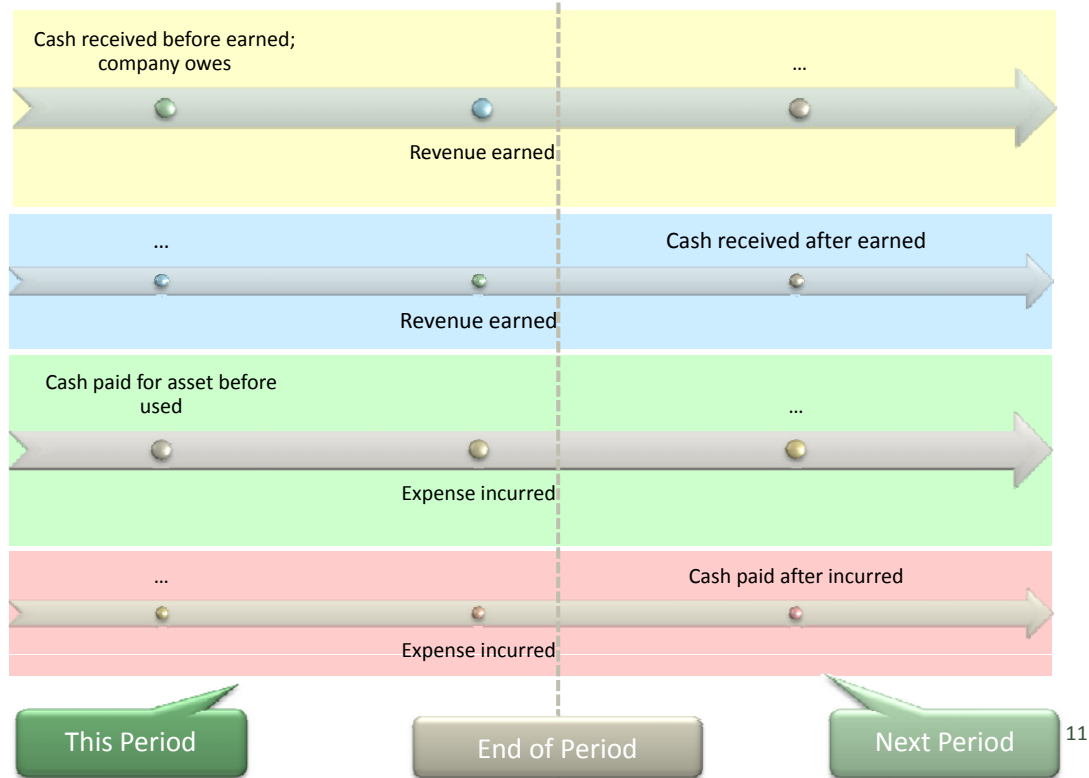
Cash received before earned; company owes

…

Revenue earned

…

Cash received after earned

Revenue earned

Cash paid for asset before used

…

Expense incurred

…

Cash paid after incurred

Expense incurred

This Period

End of Period

Next Period

11